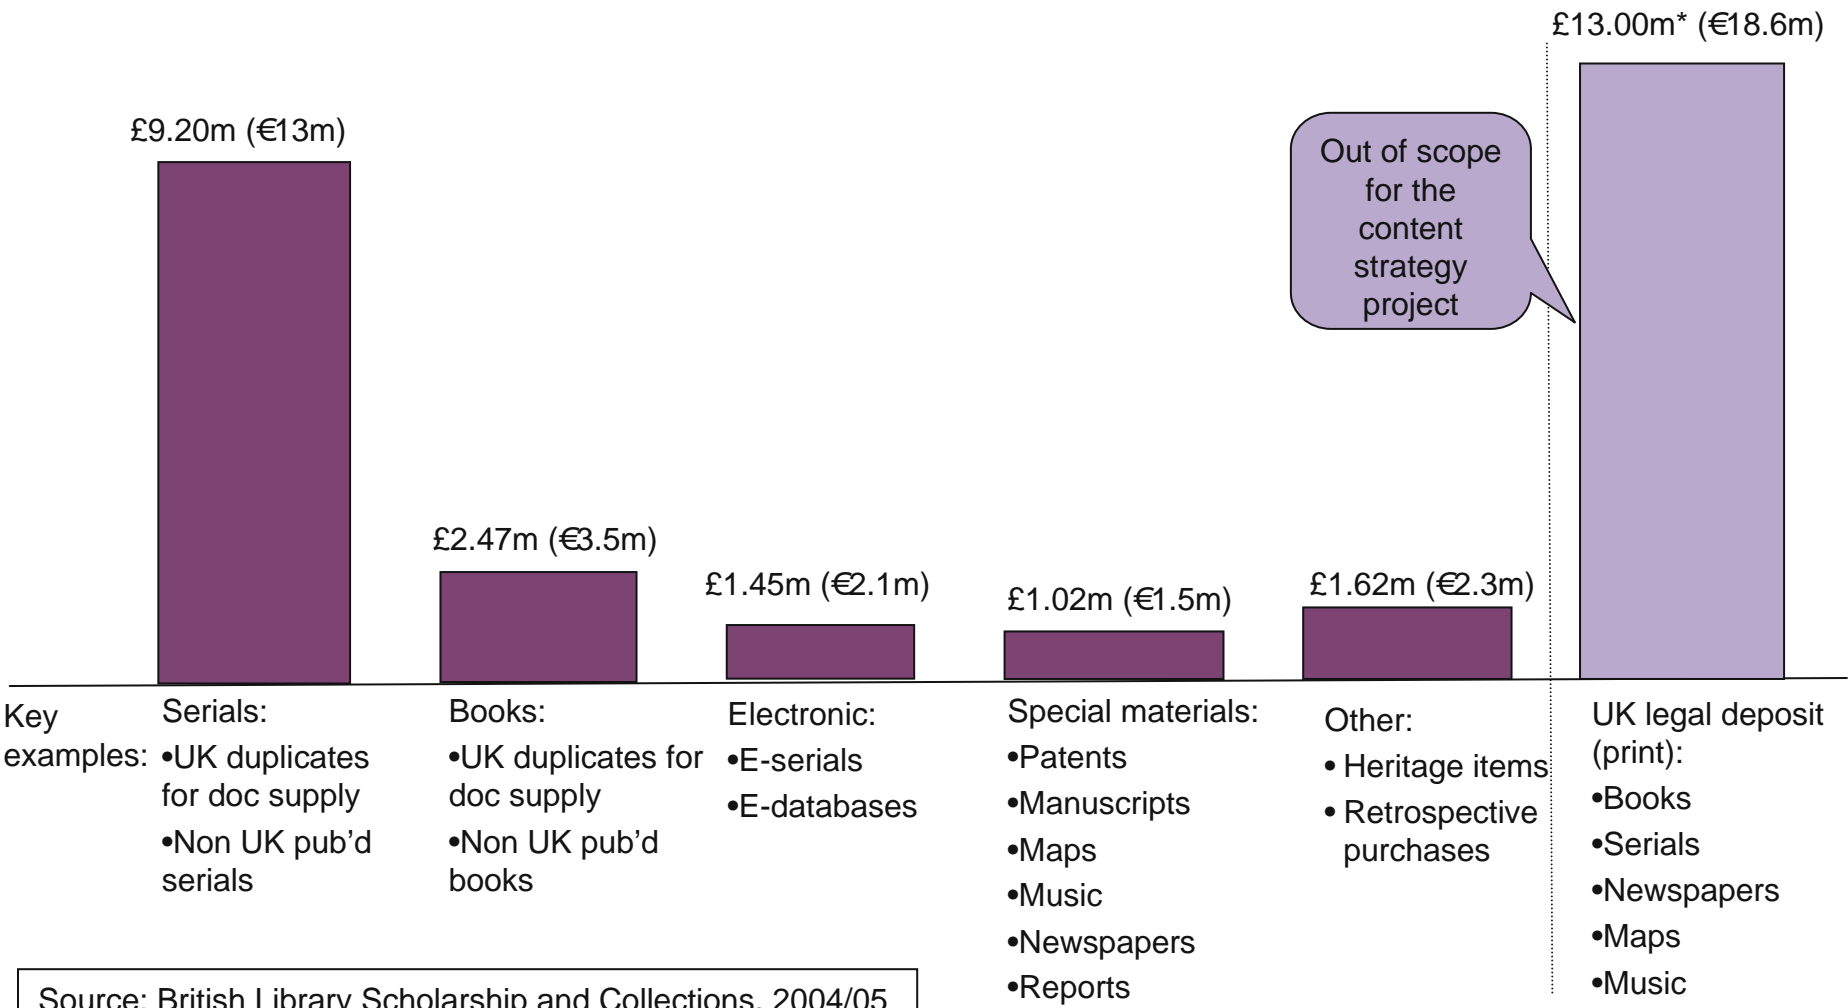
£13.00m* (€18.6m)

£9.20m (€13m)

Out of scope for the content strategy project

£2.47m (€3.5m)

£1.45m (€2.1m)

£1.02m (€1.5m)

£1.62m (€2.3m)

Key examples:

Serials:
•UK duplicates for doc supply
•Non UK pub'd serials

Books:
•UK duplicates for doc supply
•Non UK pub'd books

Electronic:
•E-serials
•E-databases

Special materials:
•Patents
•Manuscripts
•Maps
•Music
•Newspapers
•Reports

Other:
• Heritage items
• Retrospective purchases

UK legal deposit (print):
•Books
•Serials
•Newspapers
•Maps
•Music

Source: British Library Scholarship and Collections, 2004/05